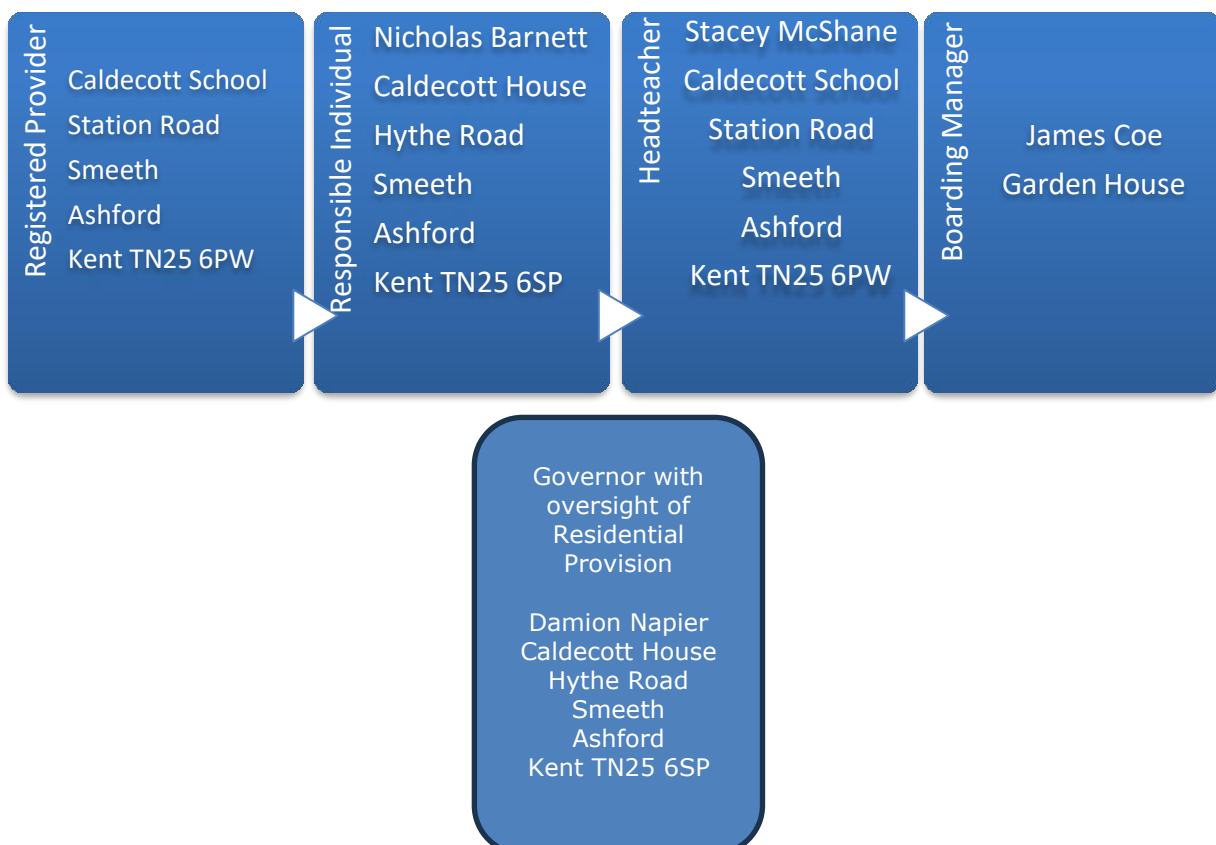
Registered Provider

Caldecott School
Station Road
Smeeth
Ashford
Kent TN25 6PW

Responsible Individual

Nicholas Barnett
Caldecott House
Hythe Road
Smeeth
Ashford
Kent TN25 6SP

Headteacher

Stacey McShane
Caldecott School
Station Road
Smeeth
Ashford
Kent TN25 6PW

Boarding Manager

James Coe
Garden House

Governor with oversight of Residential Provision

Damion Napier
Caldecott House
Hythe Road
Smeeth
Ashford
Kent TN25 6SP